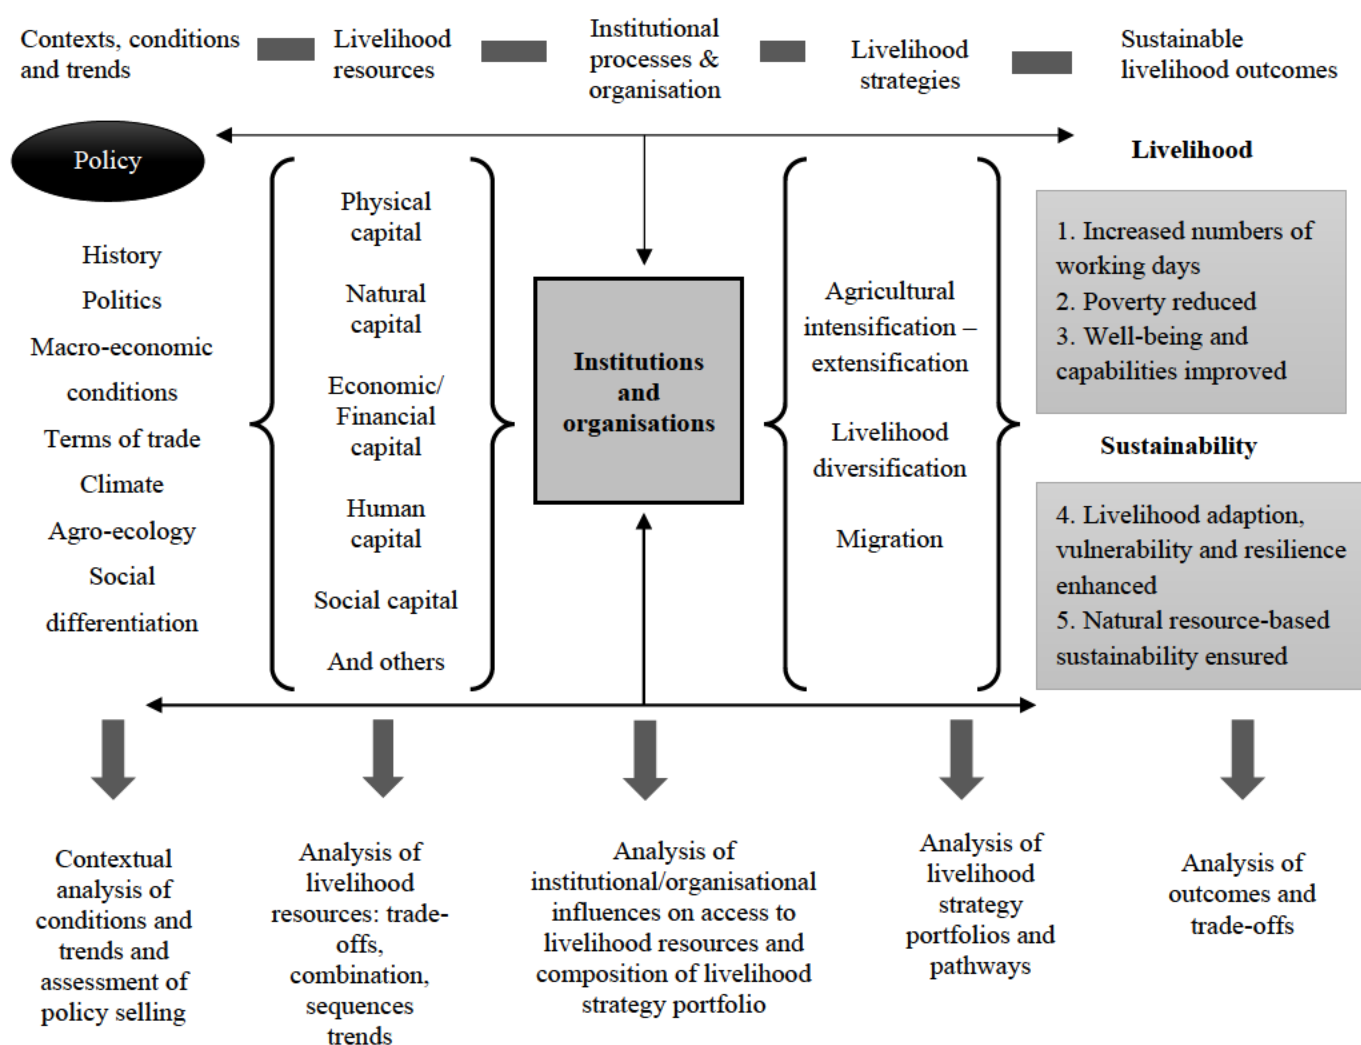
Contexts, conditions and trends

Livelihood resources

Institutional processes & organisation

Livelihood strategies

Sustainable livelihood outcomes

Policy

History
Politics
Macro-economic conditions
Terms of trade
Climate
Agro-ecology
Social differentiation

Physical capital
Natural capital
Economic/ Financial capital
Human capital
Social capital
And others

Institutions and organisations

Agricultural intensification – extensification
Livelihood diversification
Migration

Livelihood

1. Increased numbers of working days
2. Poverty reduced
3. Well-being and capabilities improved

Sustainability

4. Livelihood adaption, vulnerability and resilience enhanced
5. Natural resource-based sustainability ensured

Contextual analysis of conditions and trends and assessment of policy selling

Analysis of livelihood resources: trade-offs, combination, sequences trends

Analysis of institutional/organisational influences on access to livelihood resources and composition of livelihood strategy portfolio

Analysis of livelihood strategy portfolios and pathways

Analysis of outcomes and trade-offs